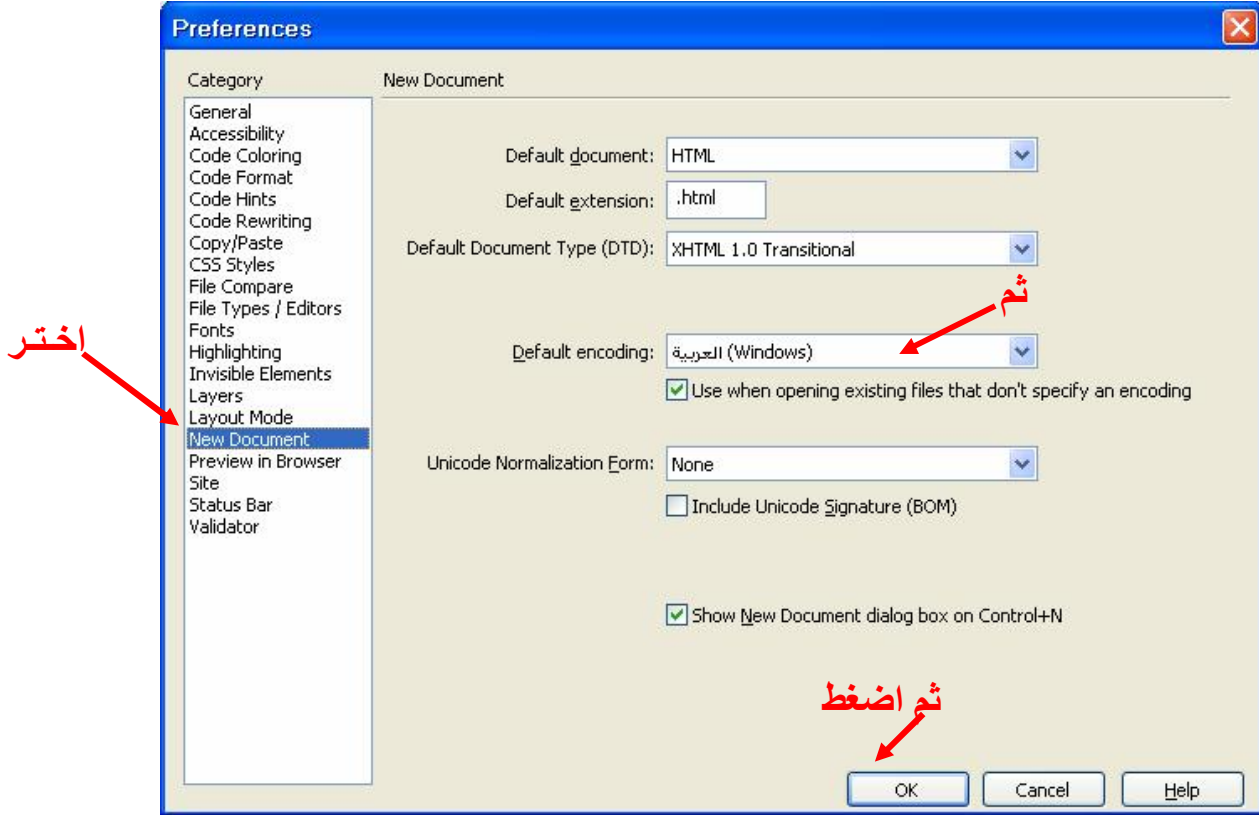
Preferences

Category

General
Accessibility
Code Coloring
Code Format
Code Hints
Code Rewriting
Copy/Paste
CSS Styles
File Compare
File Types / Editors
Fonts
Highlighting
Invisible Elements
Layers
Layout Mode
New Document
Preview in Browser
Site
Status Bar
Validator

اختر

New Document

Default document: HTML

Default extension: .html

Default Document Type (DTD): XHTML 1.0 Transitional

ثم

Default encoding: العربية (Windows)

Use when opening existing files that don't specify an encoding

Unicode Normalization Form: None

Include Unicode Signature (BOM)

Show New Document dialog box on Control+N

ثم اضغط

OK Cancel Help